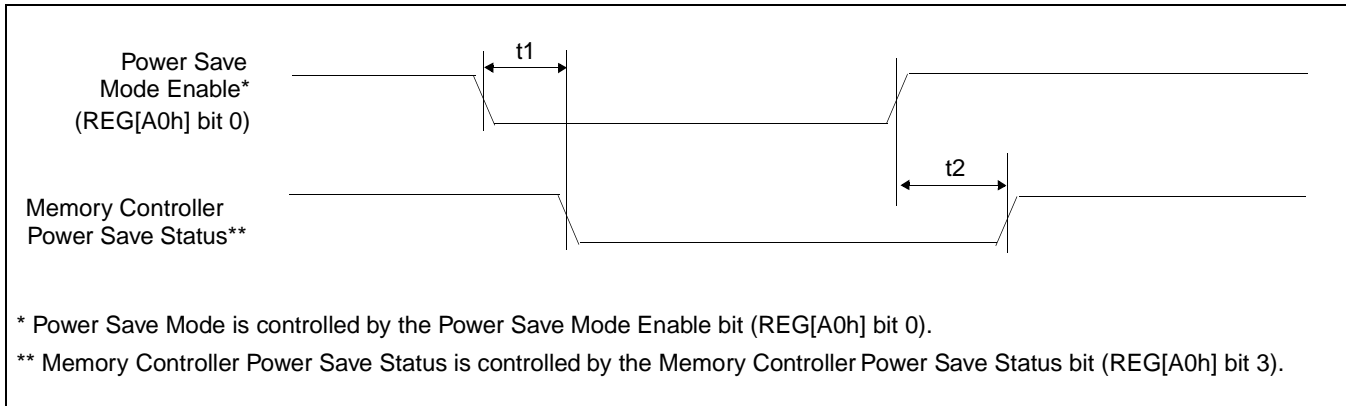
Power Save Mode Enable* (REG[A0h] bit 0)

t1

t2

Memory Controller Power Save Status**

* Power Save Mode is controlled by the Power Save Mode Enable bit (REG[A0h] bit 0).

** Memory Controller Power Save Status is controlled by the Memory Controller Power Save Status bit (REG[A0h] bit 3).